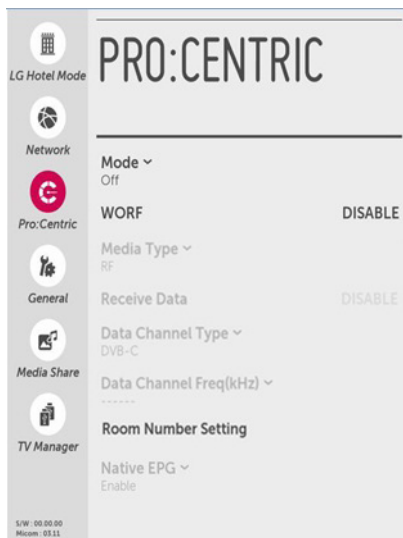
LG Hotel Mode

Network

Pro:Centric

General

Media Share

TV Manager

S/W : 00.00.00
Micom : 03.11

PRO:CENTRIC

Mode ˅
Off

WORF DISABLE

Media Type ˅
RF

Receive Data DISABLE

Data Channel Type ˅
DVB-C

Data Channel Freq(kHz) ˅
------

Room Number Setting

Native EPG ˅
Enable